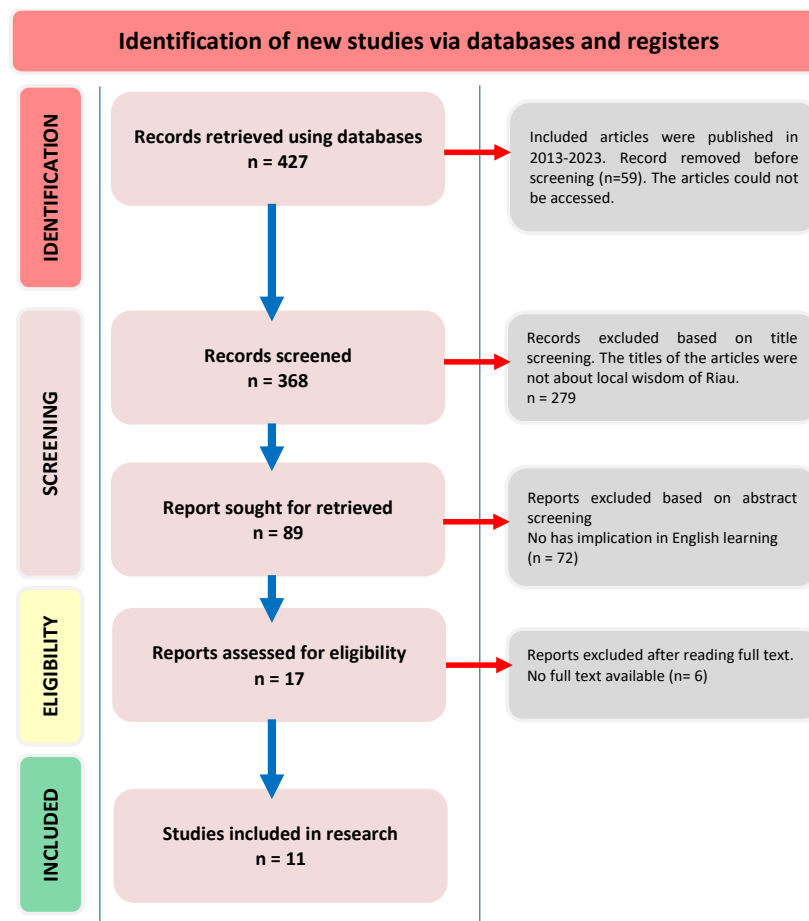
Identification of new studies via databases and registers

IDENTIFICATION

Records retrieved using databases
n = 427

Included articles were published in 2013-2023. Record removed before screening (n=59). The articles could not be accessed.

SCREENING

Records screened
n = 368

Records excluded based on title screening. The titles of the articles were not about local wisdom of Riau.
n = 279

Report sought for retrieved
n = 89

Reports excluded based on abstract screening
No has implication in English learning
(n = 72)

ELIGIBILITY

Reports assessed for eligibility
n = 17

Reports excluded after reading full text.
No full text available (n= 6)

INCLUDED

Studies included in research
n = 11